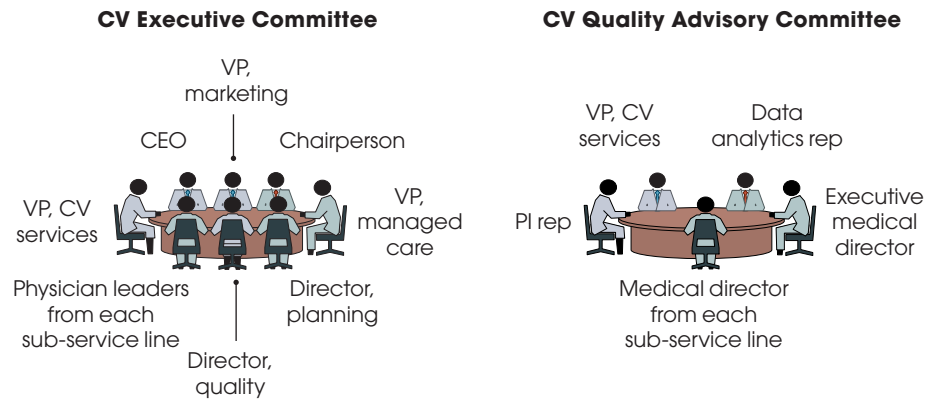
CV Executive Committee

VP, marketing

CEO

Chairperson

VP, CV services

VP, managed care

Physician leaders from each sub-service line

Director, planning

Director, quality

CV Quality Advisory Committee

VP, CV services

Data analytics rep

PI rep

Executive medical director

Medical director from each sub-service line